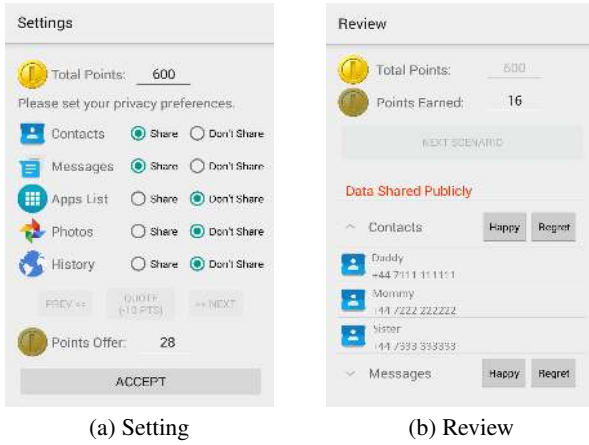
Settings

Total Points: 600

Please set your privacy preferences.

Contacts ◉ Share ○ Don't Share

Messages ◉ Share ○ Don't Share

Apps List ○ Share ◉ Don't Share

Photos ○ Share ◉ Don't Share

History ○ Share ◉ Don't Share

PREV << QUOTE (-10 PTS) >> NEXT

Points Offer: 28

ACCEPT

(a) Setting

Review

Total Points: 600

Points Earned: 16

NEXT SCENARIO

Data Shared Publicly

Contacts Happy Regret

Daddy
+44 7111 111111

Mommy
+44 7222 222222

Sister
+44 7333 333333

Messages Happy Regret

(b) Review